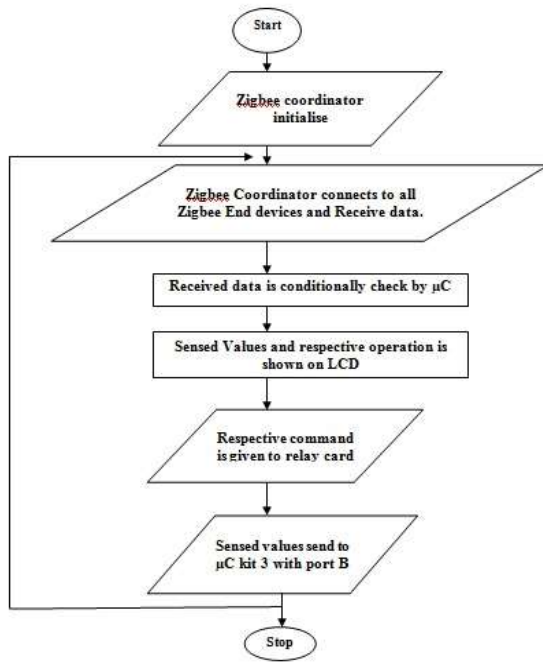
Start

Zigbee coordinator initialise

Zigbee Coordinator connects to all Zigbee End devices and Receive data.

Received data is conditionally check by μC

Sensed Values and respective operation is shown on LCD

Respective command is given to relay card

Sensed values send to μC kit 3 with port B

Stop